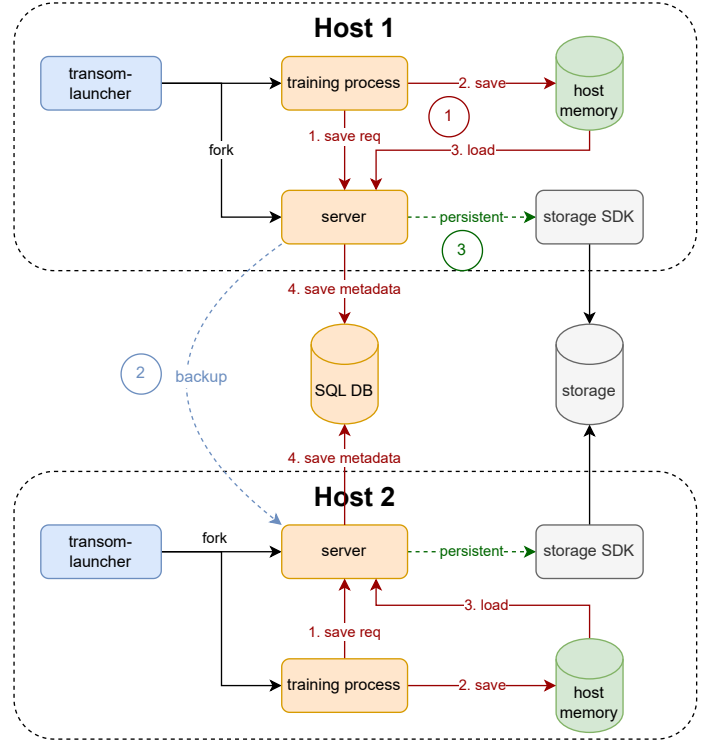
Host 1

transom-launcher

training process

2. save

host memory

1

fork

1. save req

3. load

server

persistent

storage SDK

3

4. save metadata

2

backup

SQL DB

storage

4. save metadata

Host 2

transom-launcher

fork

server

persistent

storage SDK

3. load

1. save req

training process

2. save

host memory